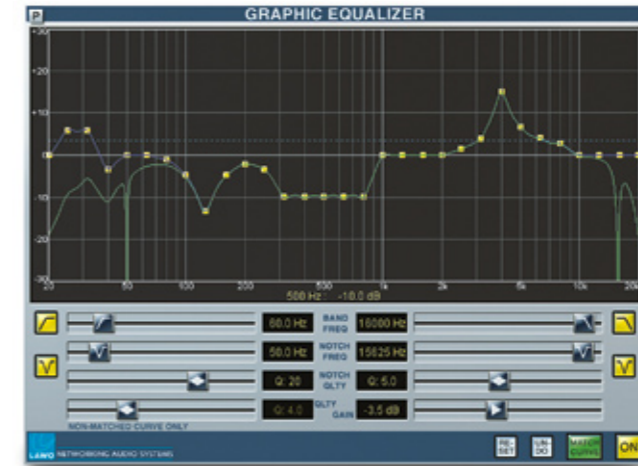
P

GRAPHIC EQUALIZER

+30
+20
+10
0
-10
-20
-30

20
50
100
200
500
1k
2k
5k
10k
20k

500 Hz : -10.0 dB

60.0 Hz
BAND FREQ
16000 Hz

50.0 Hz
NOTCH FREQ
15625 Hz

Q: 20
NOTCH QLTY
Q: 5.0

Q: 4.0
QLTY GAIN
-3.5 dB

NON-MATCHED CURVE ONLY

LAWO NETWORKING AUDIO SYSTEMS

RE-SET
UN-DO
MATCH CURVE
ON